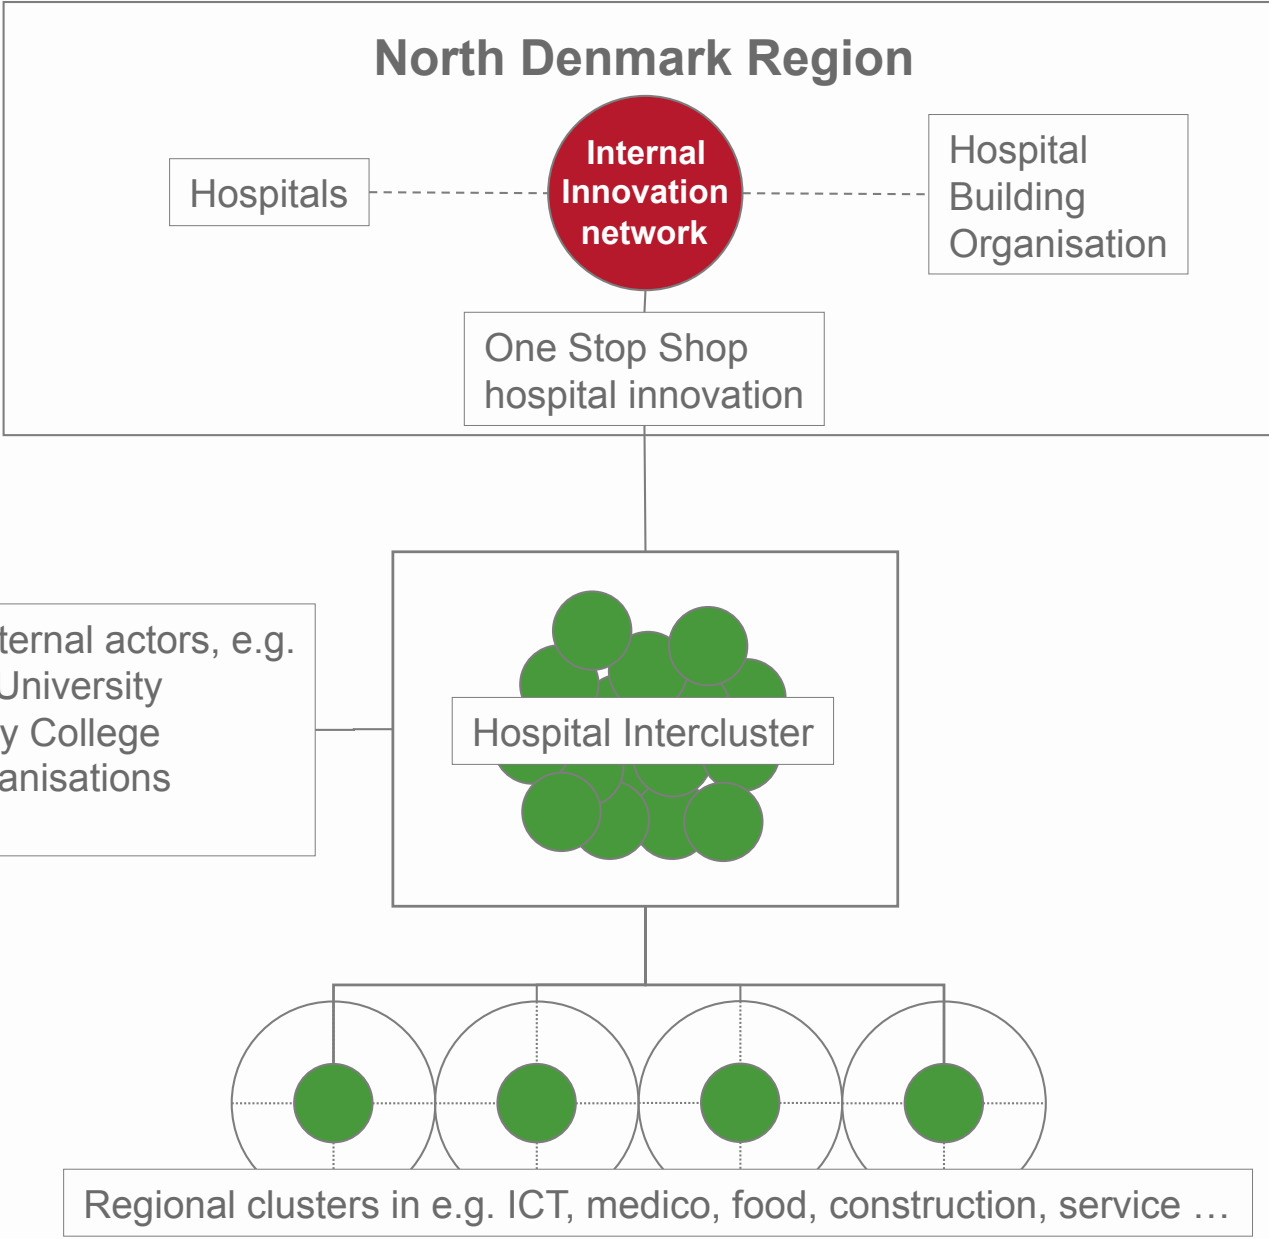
North Denmark Region

Hospitals

Internal Innovation network

Hospital Building Organisation

One Stop Shop hospital innovation

ternal actors, e.g.
University
y College
anisations

Hospital Intercluster

Regional clusters in e.g. ICT, medico, food, construction, service …